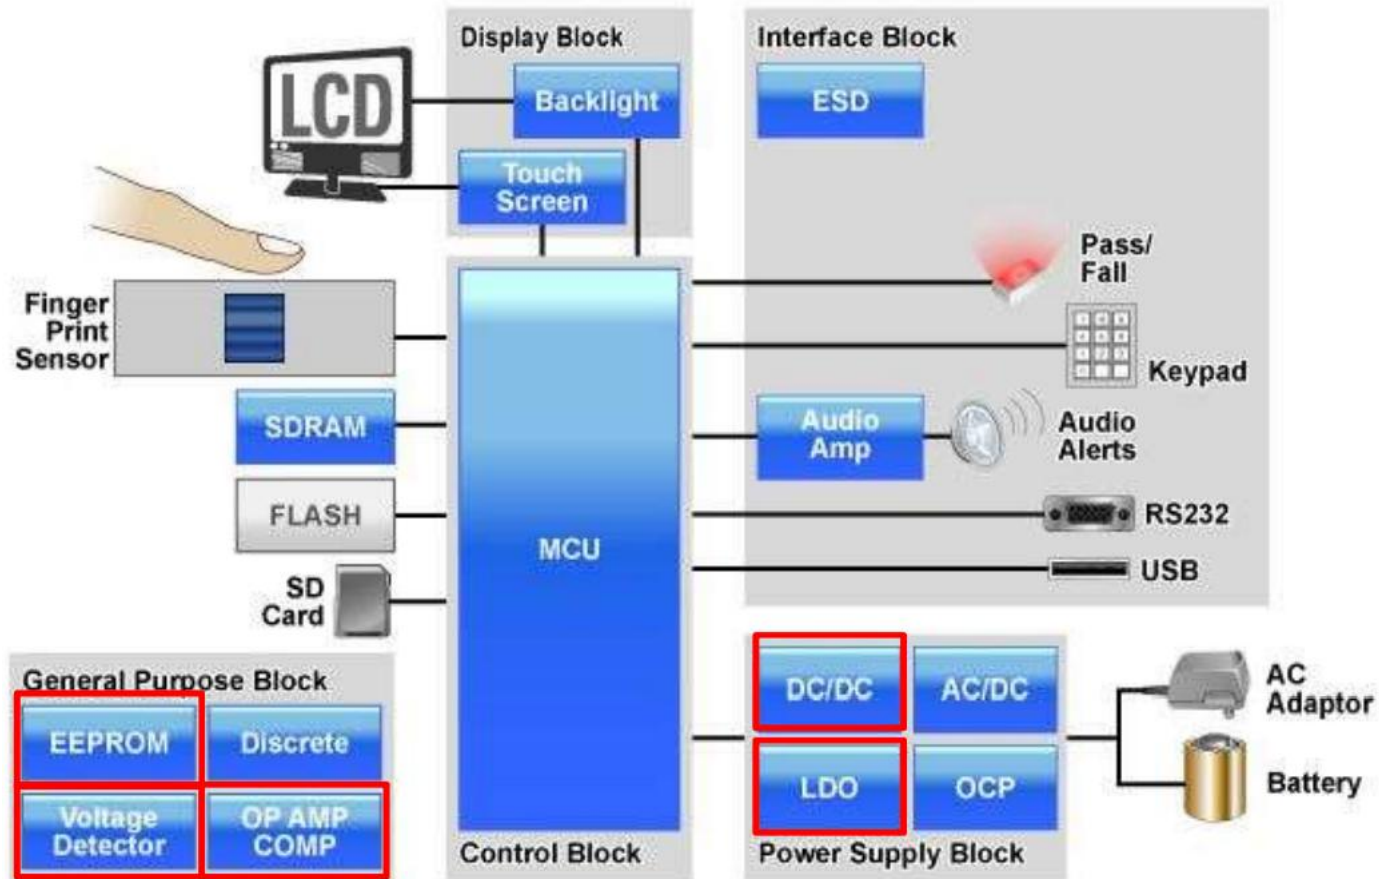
Display Block

LCD

Backlight

Touch Screen

Interface Block

ESD

Pass/ Fail

Keypad

Audio Amp

Audio Alerts

RS232

USB

Finger Print Sensor

SDRAM

FLASH

SD Card

MCU

Control Block

General Purpose Block

EEPROM

Discrete

Voltage Detector

OP AMP COMP

DC/DC

AC/DC

LDO

OCP

Power Supply Block

AC Adaptor

Battery